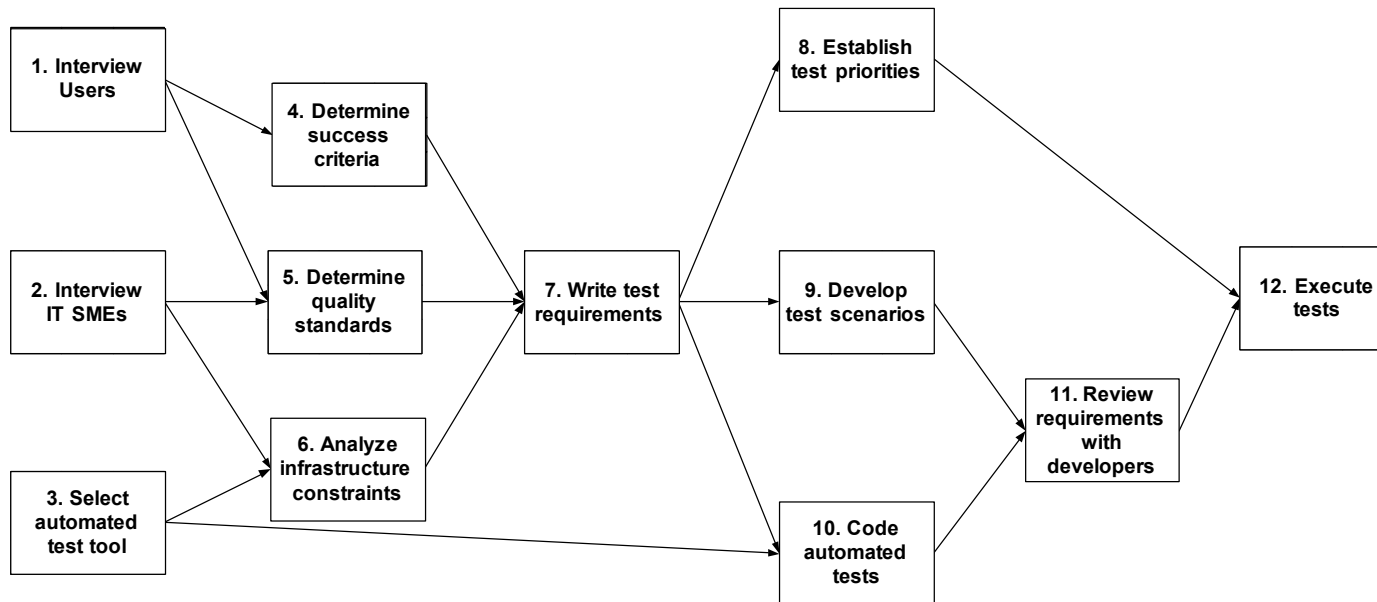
1. Interview Users

2. Interview IT SMEs

3. Select automated test tool

4. Determine success criteria

5. Determine quality standards

6. Analyze infrastructure constraints

7. Write test requirements

8. Establish test priorities

9. Develop test scenarios

10. Code automated tests

11. Review requirements with developers

12. Execute tests